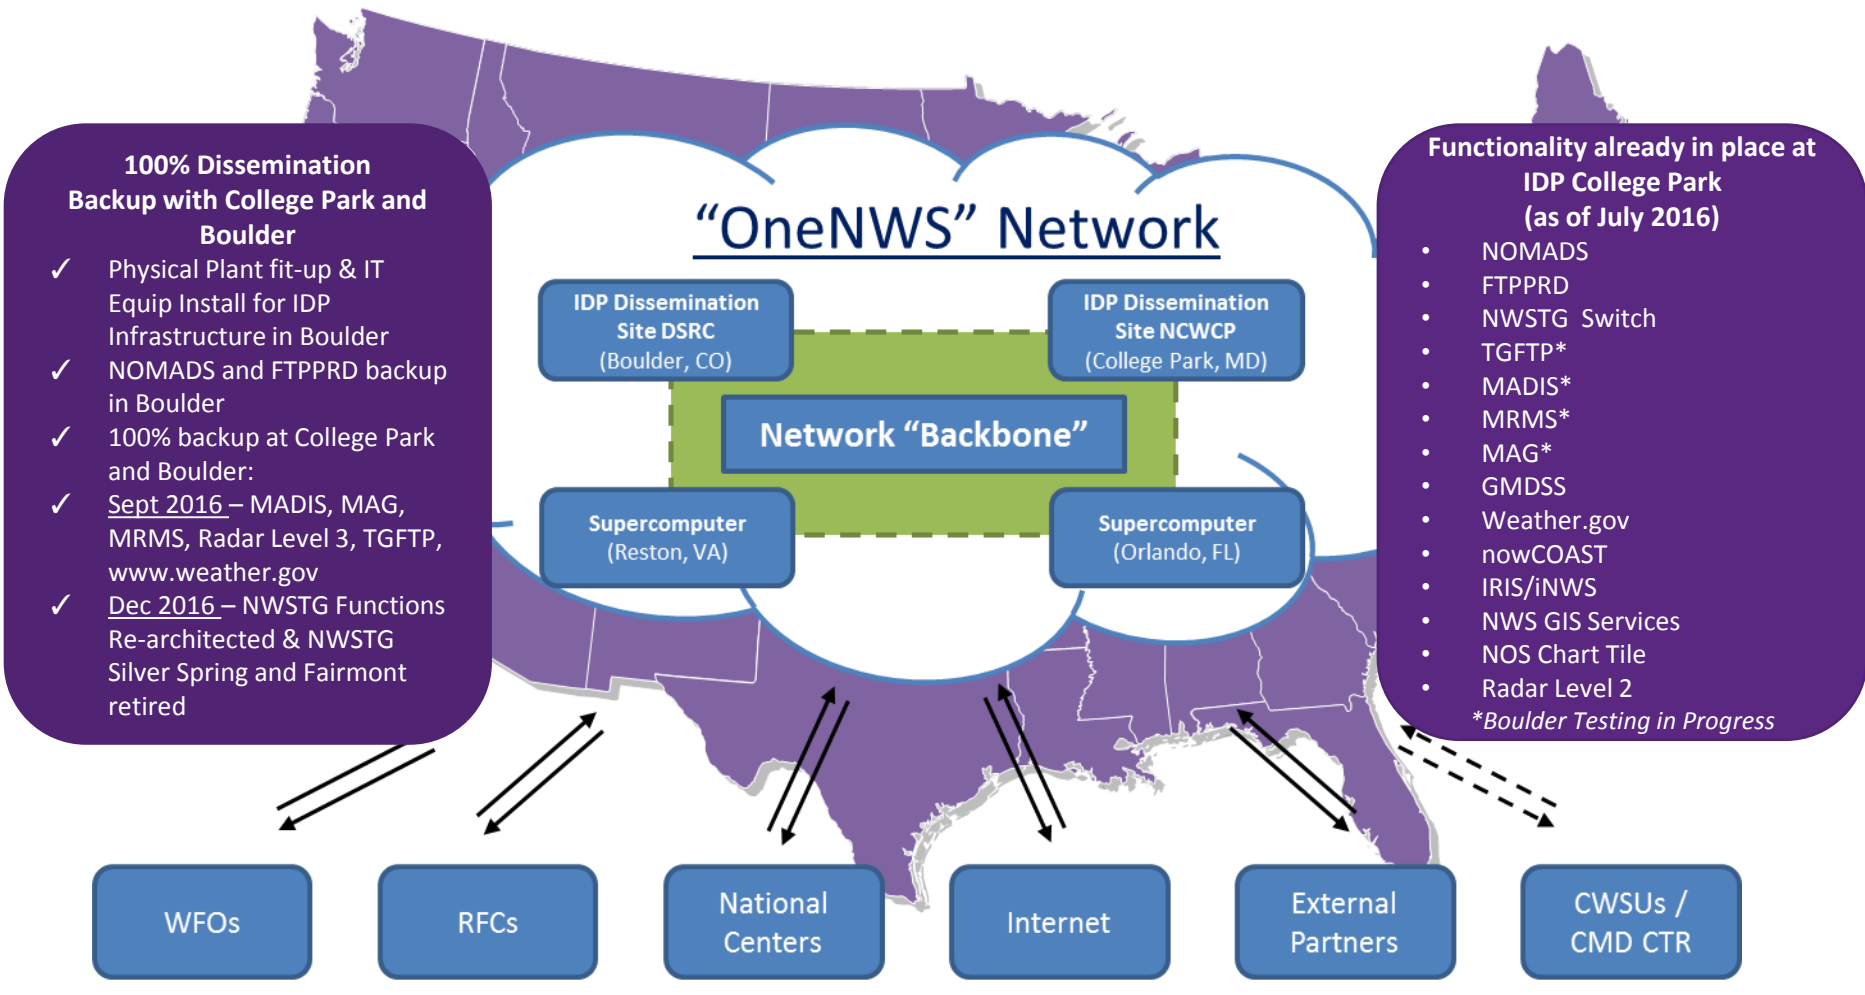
100% Dissemination Backup with College Park and Boulder

✓ Physical Plant fit-up & IT Equip Install for IDP Infrastructure in Boulder
✓ NOMADS and FTPPRD backup in Boulder
✓ 100% backup at College Park and Boulder:
✓ Sept 2016 – MADIS, MAG, MRMS, Radar Level 3, TGFTP, www.weather.gov
✓ Dec 2016 – NWSTG Functions Re-architected & NWSTG Silver Spring and Fairmont retired

"OneNWS" Network

IDP Dissemination Site DSRC (Boulder, CO)

IDP Dissemination Site NCWCP (College Park, MD)

Network "Backbone"

Supercomputer (Reston, VA)

Supercomputer (Orlando, FL)

Functionality already in place at IDP College Park (as of July 2016)

• NOMADS
• FTPPRD
• NWSTG Switch
• TGFTP*
• MADIS*
• MRMS*
• MAG*
• GMDSS
• Weather.gov
• nowCOAST
• IRIS/iNWS
• NWS GIS Services
• NOS Chart Tile
• Radar Level 2

*Boulder Testing in Progress

WFOs

RFCs

National Centers

Internet

External Partners

CWSUs / CMD CTR